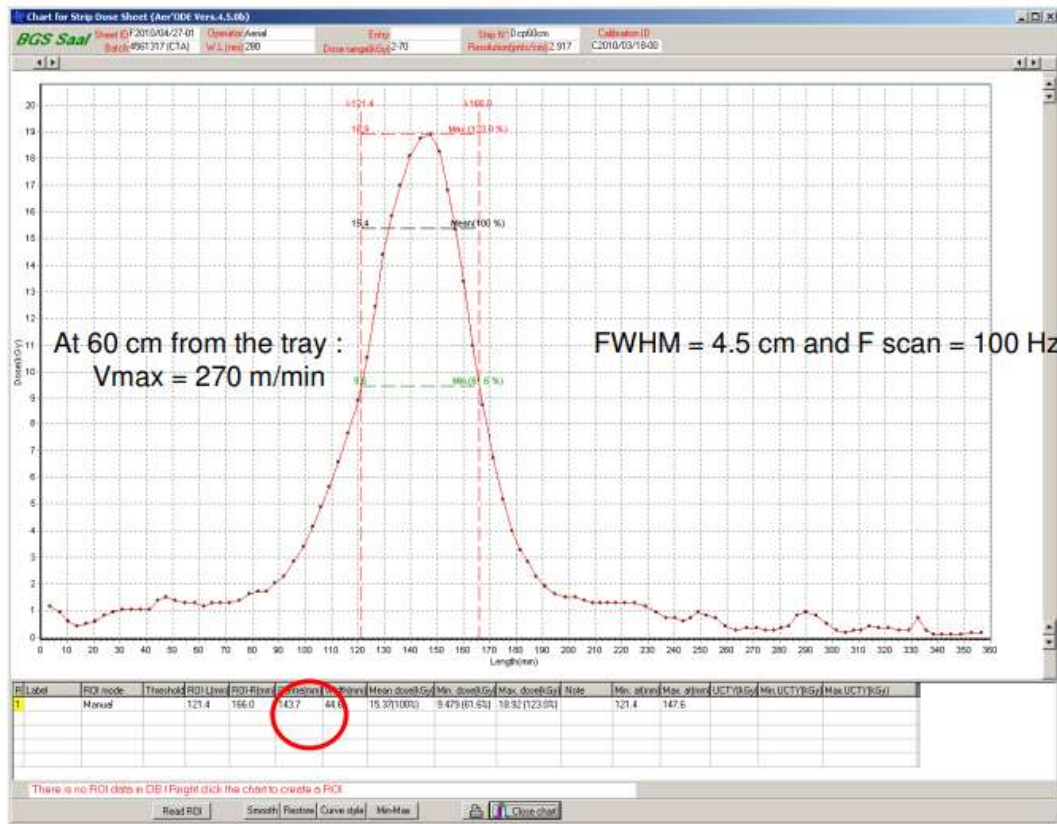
Chart for Strip Dose Sheet (Aer'ODE Vers.4.5.0b)

BGS Saal

Sheet ID F2010/04/27-01
Batch 4561317 (C1A)
Operator Aerial
W.L.(nm) 280
Entry
Dose range(kGy) 2-70
Strip N° 0 cp60cm
Resolution(pnts/mm) 2.917
Calibration ID C2010/03/18-00

121.4
166.0
18.9
Max (123.0 %)
15.4
Mean (100 %)
9.5
Min (61.6 %)

At 60 cm from the tray :
Vmax = 270 m/min

FWHM = 4.5 cm and F scan = 100 Hz

20
19
18
17
16
15
14
13
12
11
10
9
8
7
6
5
4
3
2
1
0

Dose(kGy)

0 10 20 30 40 50 60 70 80 90 100 110 120 130 140 150 160 170 180 190 200 210 220 230 240 250 260 270 280 290 300 310 320 330 340 350 360
Length(mm)

| R | Label | ROI mode | Threshold | ROI-L(mm) | ROI-R(mm) | Centre(mm) | Width(mm) | Mean dose(kGy) | Min. dose(kGy) | Max. dose(kGy) | Note | Min. at(mm) | Max. at(mm) | UCTY(kGy) | Min.UCTY(kGy) | Max.UCTY(kGy) |
|---|---|---|---|---|---|---|---|---|---|---|---|---|---|---|---|---|
| 1 | | Manual | | 121.4 | 166.0 | 143.7 | 44.6 | 15.37(100%) | 9.479 (61.6%) | 18.92 (123.0%) | | 121.4 | 147.6 | | | |

There is no ROI data in DB ! Right click the chart to create a ROI

Read ROI | Smooth | Restore | Curve style | Min-Max | Close chart